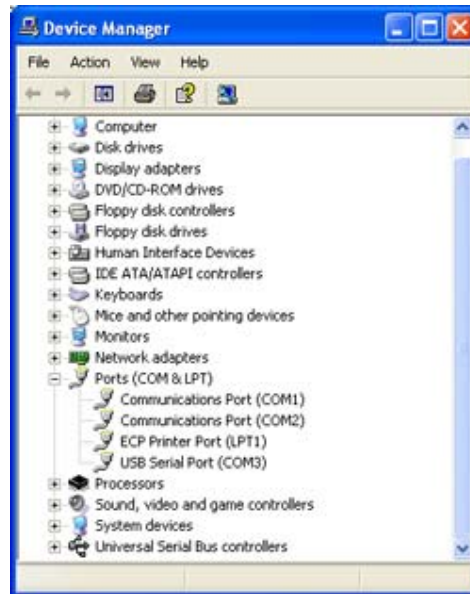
Device Manager

File Action View Help

Computer
Disk drives
Display adapters
DVD/CD-ROM drives
Floppy disk controllers
Floppy disk drives
Human Interface Devices
IDE ATA/ATAPI controllers
Keyboards
Mice and other pointing devices
Monitors
Network adapters
Ports (COM & LPT)
Communications Port (COM1)
Communications Port (COM2)
ECP Printer Port (LPT1)
USB Serial Port (COM3)
Processors
Sound, video and game controllers
System devices
Universal Serial Bus controllers